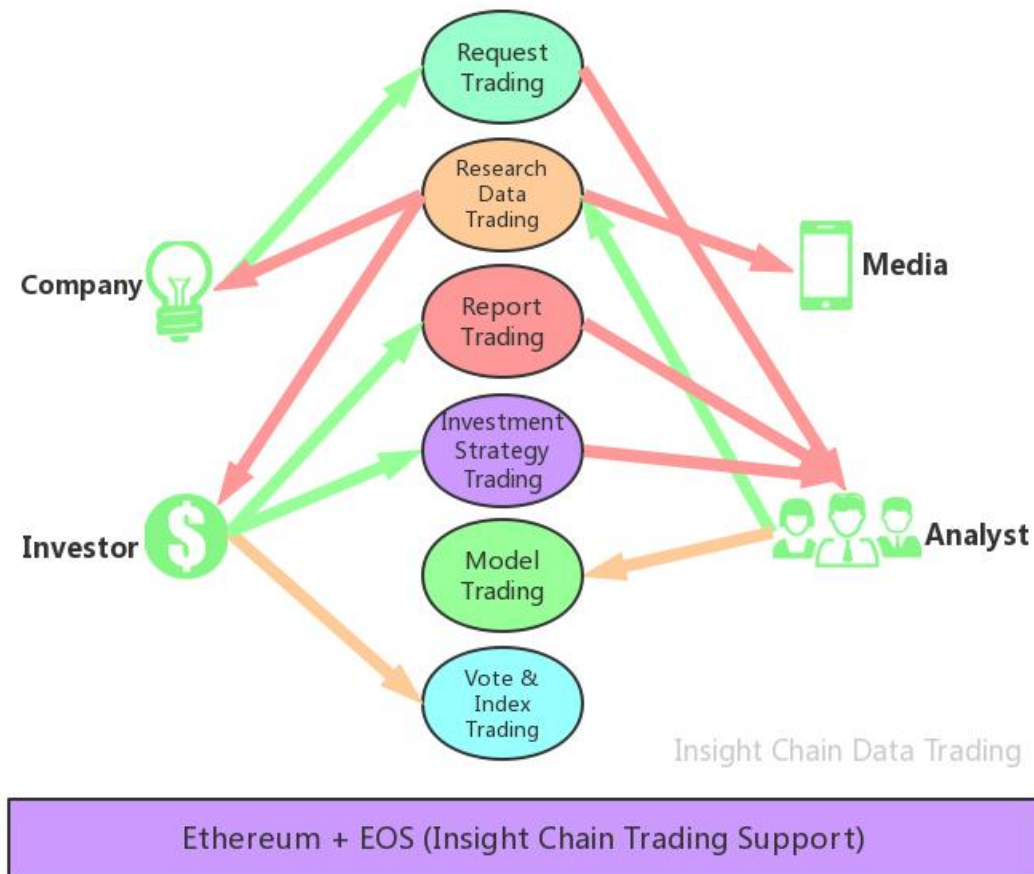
Request Trading

Research Data Trading

Company

Media

Report Trading

Investment Strategy Trading

Investor

Analyst

Model Trading

Vote & Index Trading

Insight Chain Data Trading

Ethereum + EOS (Insight Chain Trading Support)